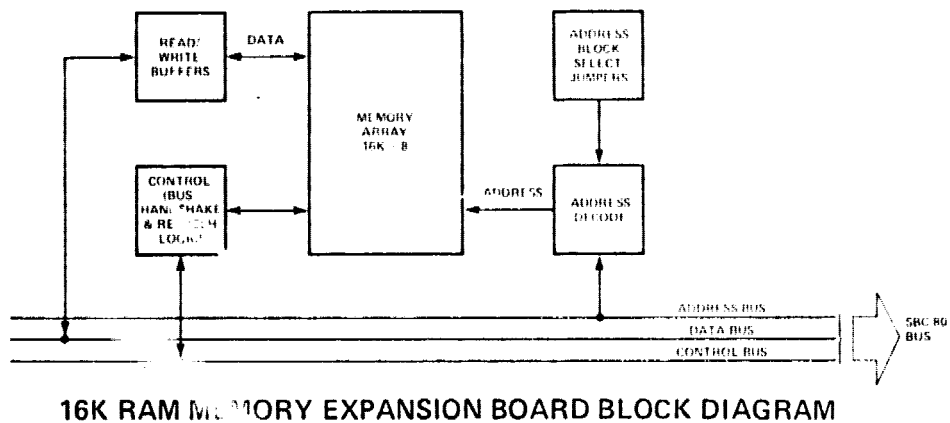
READ/ WRITE BUFFERS

DATA

MEMORY ARRAY 16K × 8

ADDRESS BLOCK SELECT JUMPERS

CONTROL (BUS HANDSHAKE & RE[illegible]H LOGIC)

ADDRESS

ADDRESS DECODE

ADDRESS BUS

DATA BUS

CONTROL BUS

SBC 80 BUS

16K RAM M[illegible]MORY EXPANSION BOARD BLOCK DIAGRAM